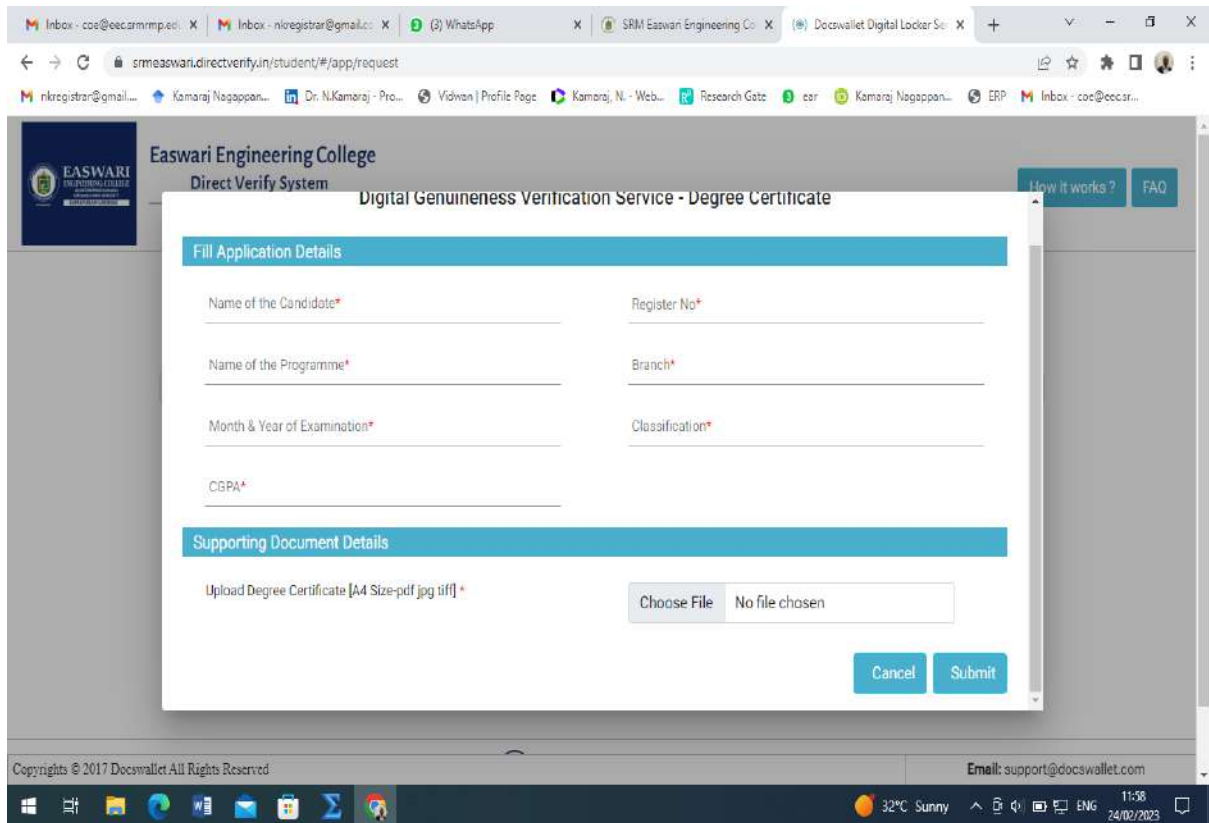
M Inbox - coe@eec.srmrmp.edu ×
M Inbox - nkregistrar@gmail.co ×
(3) WhatsApp ×
SRM Easwari Engineering Co ×
Docswallet Digital Locker Se ×
+

srmeaswari.directverify.in/student/#/app/request

M nkregistrar@gmail... Kamaraj Nagappan... Dr. N.Kamaraj - Pro... Vidwan | Profile Page Kamaraj, N. - Web... Research Gate ear Kamaraj Nagappan... ERP M Inbox - coe@eec.sr...

EASWARI

Easwari Engineering College
Direct Verify System

How it works ? FAQ

Digital Genuineness Verification Service - Degree Certificate

Fill Application Details

Name of the Candidate*

Register No*

Name of the Programme*

Branch*

Month & Year of Examination*

Classification*

CGPA*

Supporting Document Details

Upload Degree Certificate [A4 Size-pdf jpg tiff] *

Choose File No file chosen

Cancel Submit

Copyrights © 2017 Docswallet All Rights Reserved

Email: support@docswallet.com

32°C Sunny ENG 11:58 24/02/2023